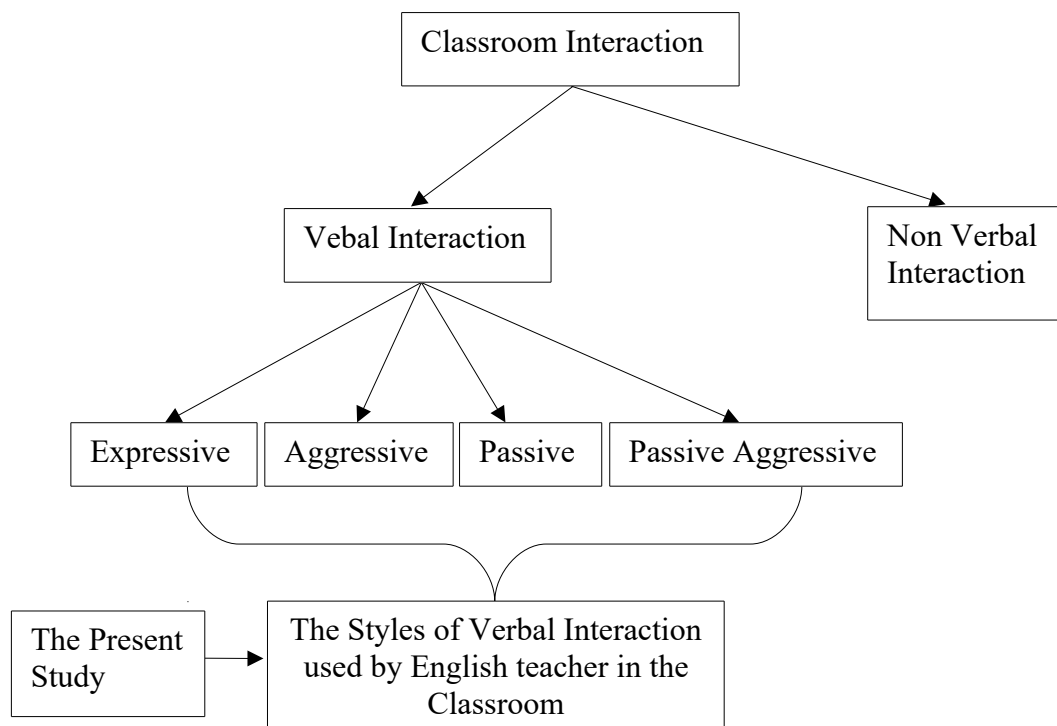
Classroom Interaction

Vebal Interaction

Non Verbal Interaction

Expressive

Aggressive

Passive

Passive Aggressive

The Present Study

The Styles of Verbal Interaction used by English teacher in the Classroom